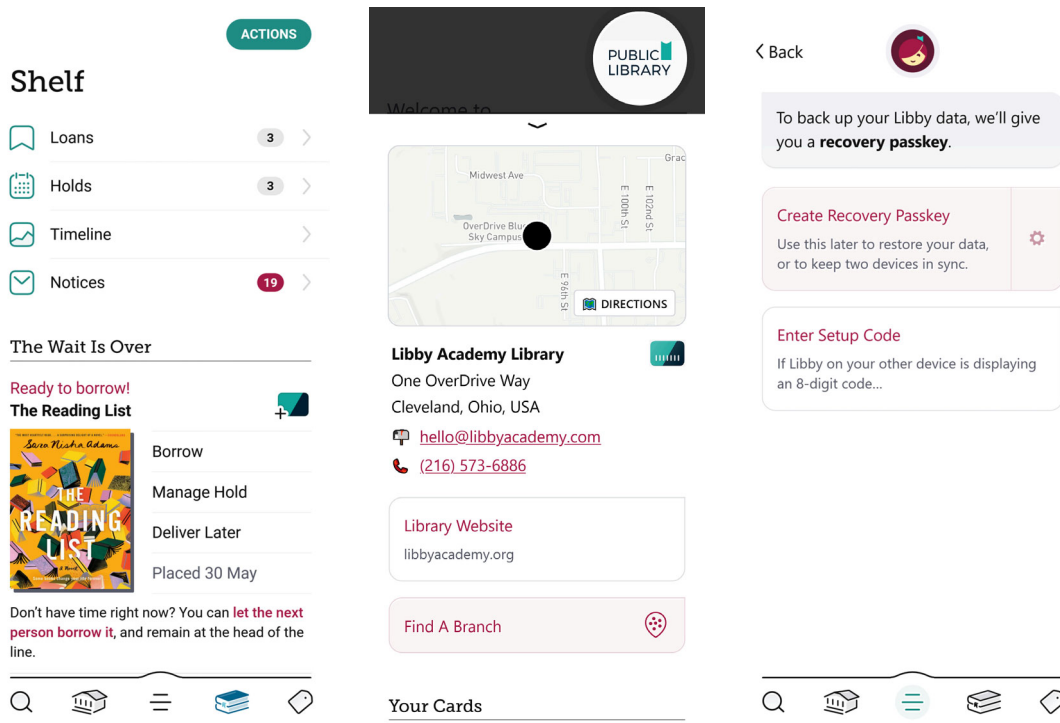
ACTIONS

Shelf

Loans 3

Holds 3

Timeline

Notices 19

The Wait Is Over

Ready to borrow!
The Reading List

Sara Nisha Adams
THE READING LIST

Borrow

Manage Hold

Deliver Later

Placed 30 May

Don't have time right now? You can let the next person borrow it, and remain at the head of the line.

PUBLIC LIBRARY

Welcome to

Midwest Ave
Grac
E 100th St
E 102nd St
OverDrive Blue Sky Campus
E 96th St
DIRECTIONS

Libby Academy Library
One OverDrive Way
Cleveland, Ohio, USA
hello@libbyacademy.com
(216) 573-6886

Library Website
libbyacademy.org

Find A Branch

Your Cards

Back

To back up your Libby data, we'll give you a **recovery passkey**.

Create Recovery Passkey
Use this later to restore your data, or to keep two devices in sync.

Enter Setup Code
If Libby on your other device is displaying an 8-digit code...